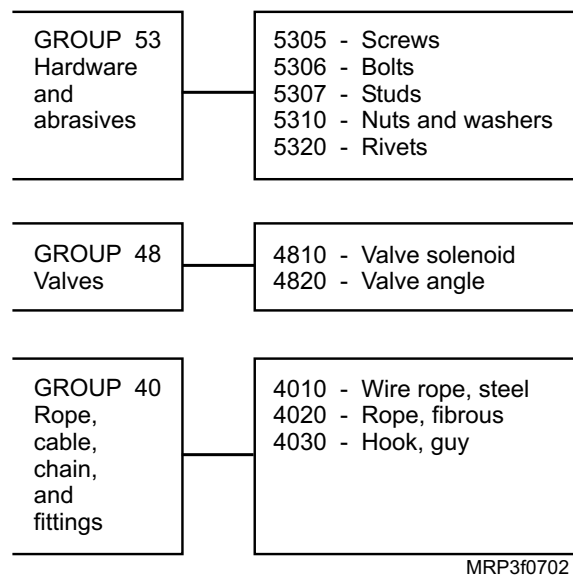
GROUP 53
Hardware and abrasives

5305 - Screws
5306 - Bolts
5307 - Studs
5310 - Nuts and washers
5320 - Rivets

GROUP 48
Valves

4810 - Valve solenoid
4820 - Valve angle

GROUP 40
Rope, cable, chain, and fittings

4010 - Wire rope, steel
4020 - Rope, fibrous
4030 - Hook, guy

MRP3f0702